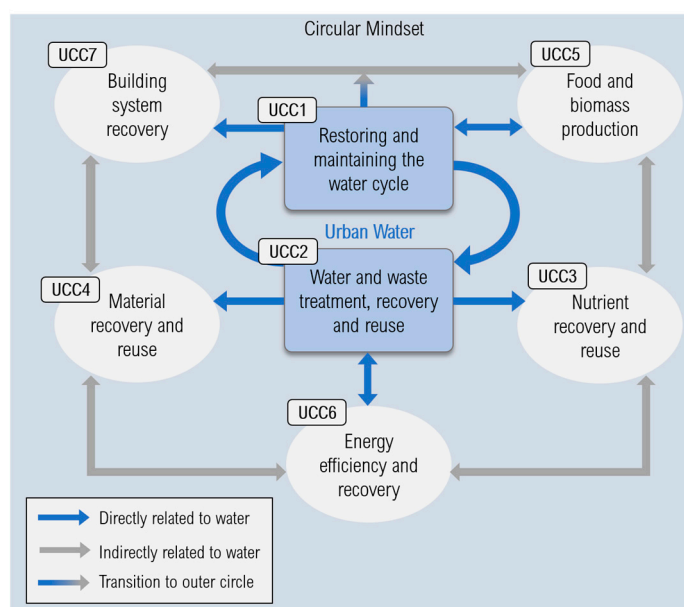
Circular Mindset

UCC7
Building system recovery

UCC5
Food and biomass production

UCC1
Restoring and maintaining the water cycle

Urban Water

UCC2
Water and waste treatment, recovery and reuse

UCC4
Material recovery and reuse

UCC3
Nutrient recovery and reuse

UCC6
Energy efficiency and recovery

Directly related to water
Indirectly related to water
Transition to outer circle